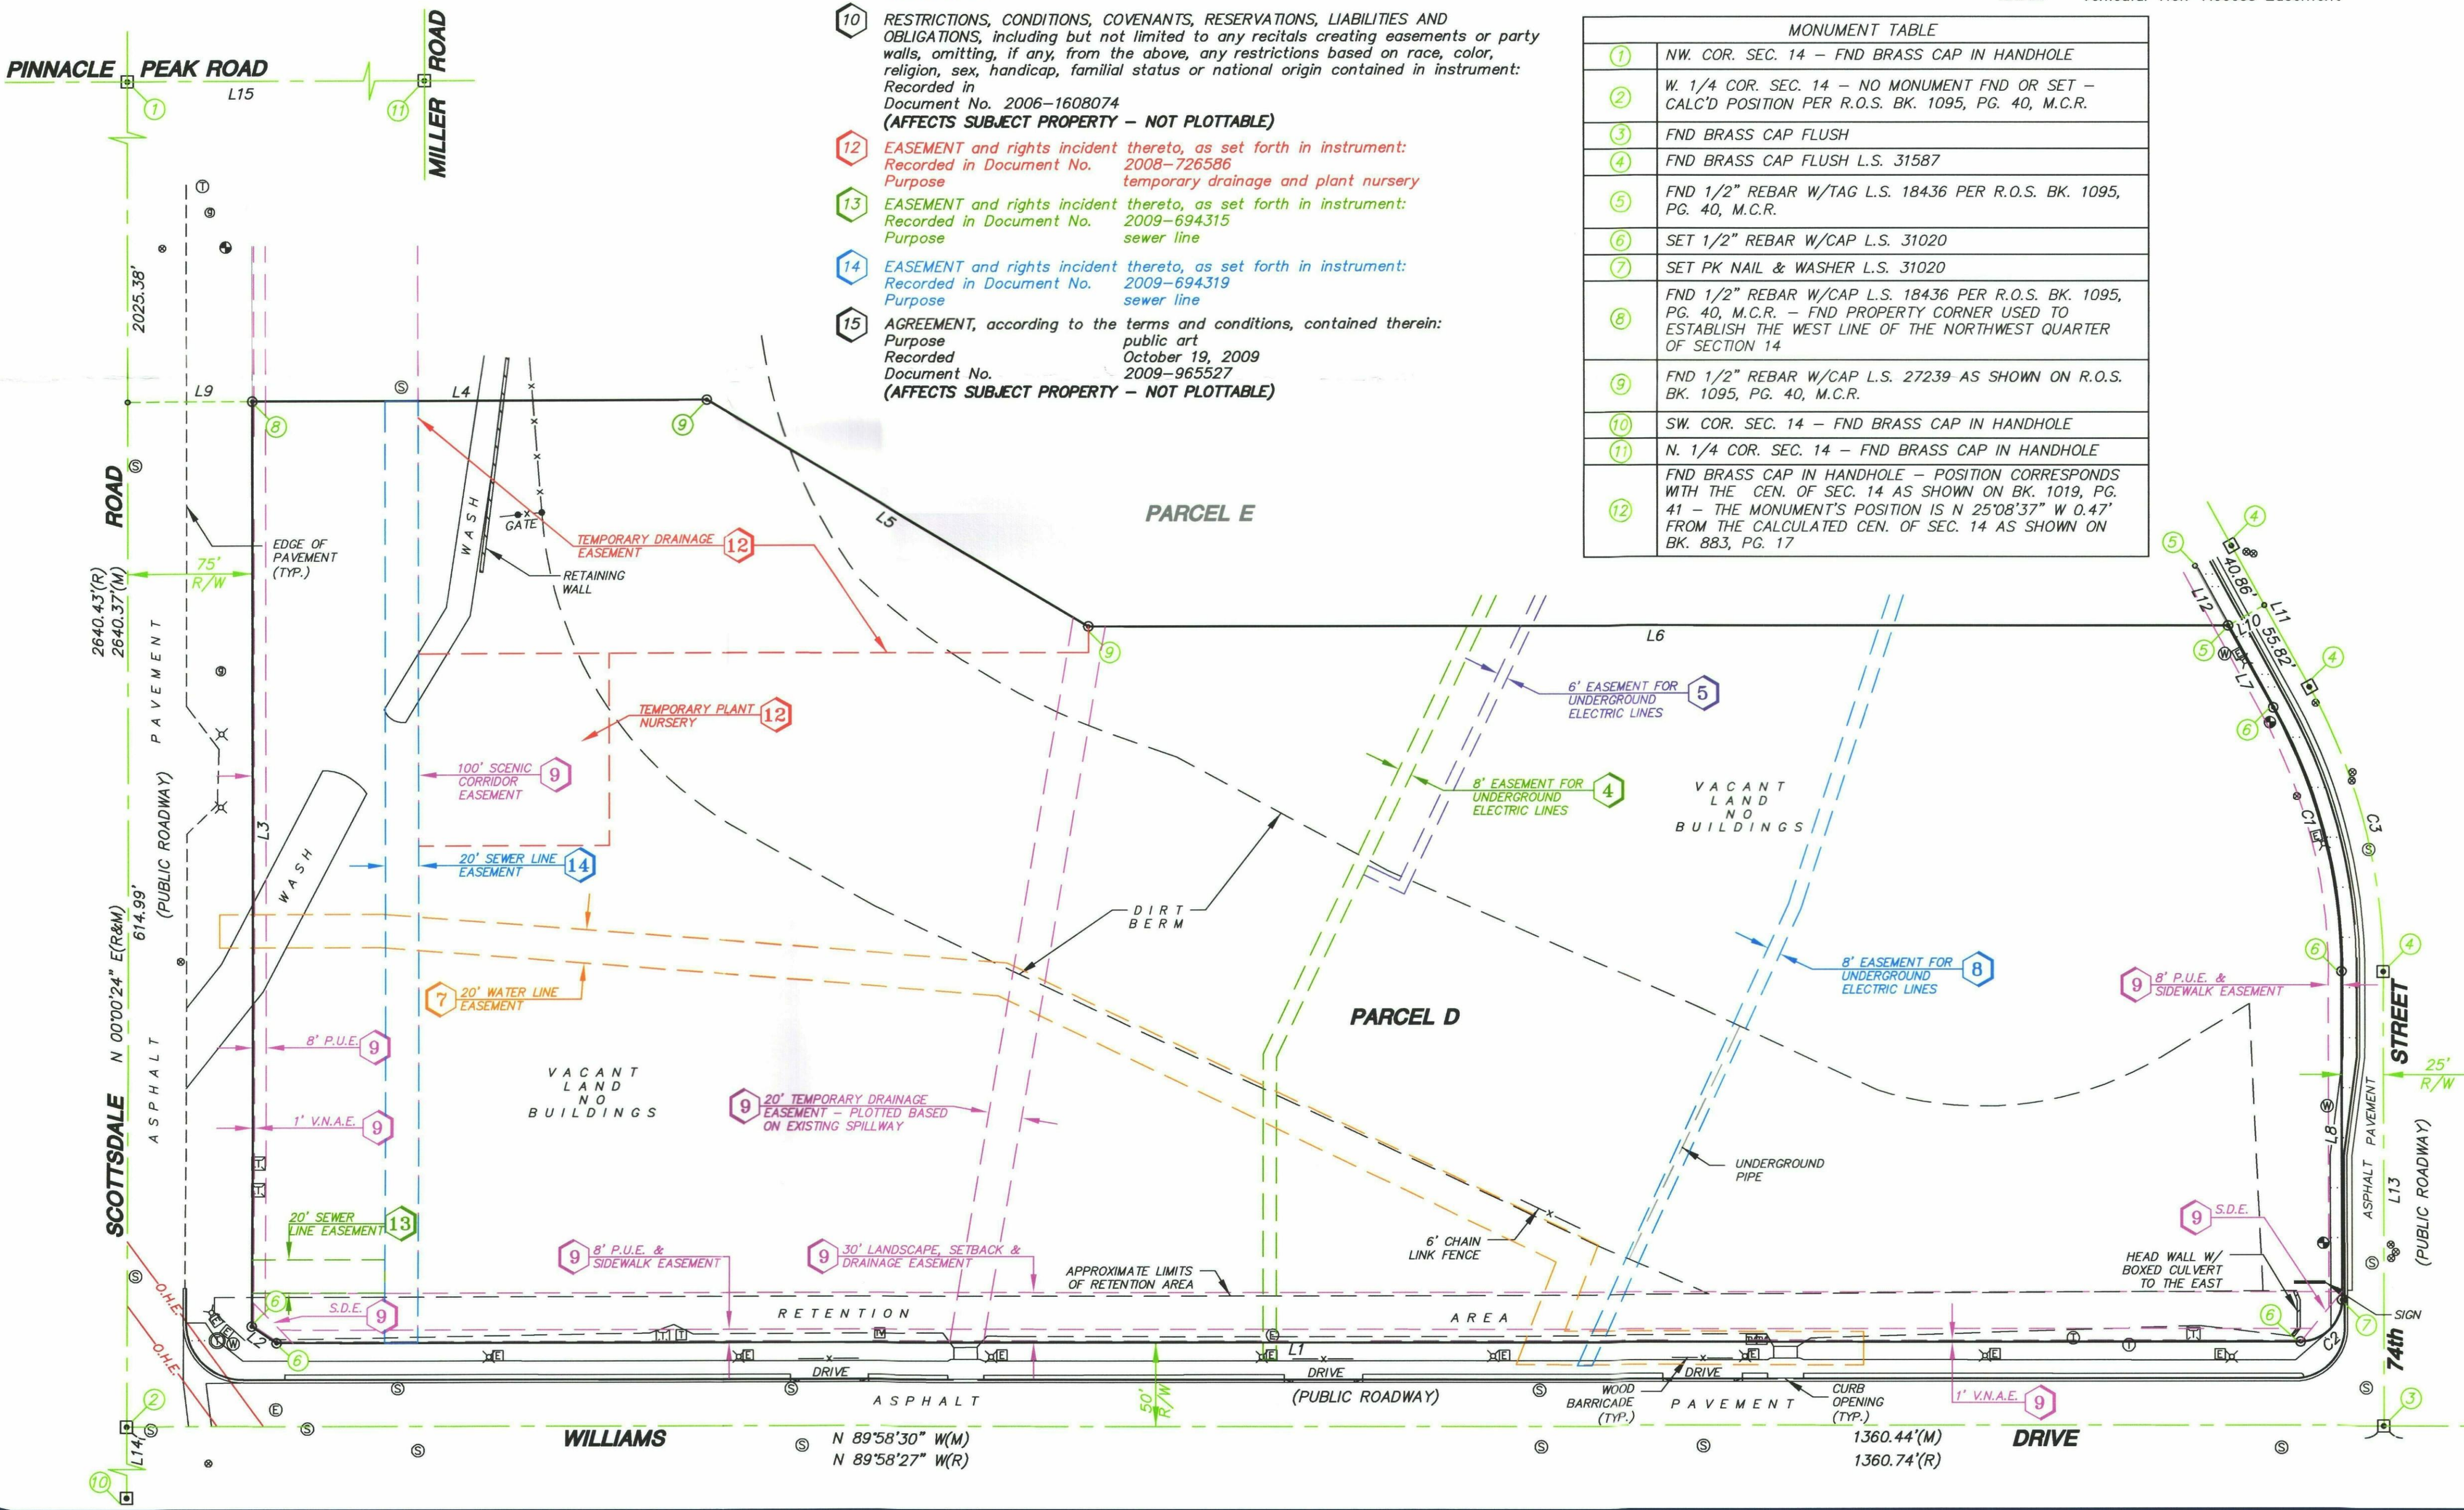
10 RESTRICTIONS, CONDITIONS, COVENANTS, RESERVATIONS, LIABILITIES AND OBLIGATIONS, including but not limited to any recitals creating easements or party walls, omitting, if any, from the above, any restrictions based on race, color, religion, sex, handicap, familial status or national origin contained in instrument:
Recorded in
Document No. 2006-1608074
(AFFECTS SUBJECT PROPERTY – NOT PLOTTABLE)

12 EASEMENT and rights incident thereto, as set forth in instrument:
Recorded in Document No. 2008-726586
Purpose temporary drainage and plant nursery

13 EASEMENT and rights incident thereto, as set forth in instrument:
Recorded in Document No. 2009-694315
Purpose sewer line

14 EASEMENT and rights incident thereto, as set forth in instrument:
Recorded in Document No. 2009-694319
Purpose sewer line

15 AGREEMENT, according to the terms and conditions, contained therein:
Purpose public art
Recorded October 19, 2009
Document No. 2009-965527
(AFFECTS SUBJECT PROPERTY – NOT PLOTTABLE)

| MONUMENT TABLE | |
|---|---|
| 1 | NW. COR. SEC. 14 – FND BRASS CAP IN HANDHOLE |
| 2 | W. 1/4 COR. SEC. 14 – NO MONUMENT FND OR SET – CALC'D POSITION PER R.O.S. BK. 1095, PG. 40, M.C.R. |
| 3 | FND BRASS CAP FLUSH |
| 4 | FND BRASS CAP FLUSH L.S. 31587 |
| 5 | FND 1/2" REBAR W/TAG L.S. 18436 PER R.O.S. BK. 1095, PG. 40, M.C.R. |
| 6 | SET 1/2" REBAR W/CAP L.S. 31020 |
| 7 | SET PK NAIL & WASHER L.S. 31020 |
| 8 | FND 1/2" REBAR W/CAP L.S. 18436 PER R.O.S. BK. 1095, PG. 40, M.C.R. – FND PROPERTY CORNER USED TO ESTABLISH THE WEST LINE OF THE NORTHWEST QUARTER OF SECTION 14 |
| 9 | FND 1/2" REBAR W/CAP L.S. 27239 AS SHOWN ON R.O.S. BK. 1095, PG. 40, M.C.R. |
| 10 | SW. COR. SEC. 14 – FND BRASS CAP IN HANDHOLE |
| 11 | N. 1/4 COR. SEC. 14 – FND BRASS CAP IN HANDHOLE |
| 12 | FND BRASS CAP IN HANDHOLE – POSITION CORRESPONDS WITH THE CEN. OF SEC. 14 AS SHOWN ON BK. 1019, PG. 41 – THE MONUMENT'S POSITION IS N 25°08'37" W 0.47' FROM THE CALCULATED CEN. OF SEC. 14 AS SHOWN ON BK. 883, PG. 17 |

PINNACLE PEAK ROAD L15 1 11 MILLER ROAD
2025.38' L9 8 L4 9 L5 9 L6 PARCEL E
SCOTTSDALE ROAD 75' R/W 2640.43'(R) 2640.37'(M) N 00°00'24" E(R&M) 614.99' ASPHALT PAVEMENT (PUBLIC ROADWAY)
EDGE OF PAVEMENT (TYP.) WASH GATE RETAINING WALL TEMPORARY DRAINAGE EASEMENT 12 TEMPORARY PLANT NURSERY 12
100' SCENIC CORRIDOR EASEMENT 9 20' SEWER LINE EASEMENT 14 L3 WASH DIRT BERM
7 20' WATER LINE EASEMENT 8' P.U.E. 9 1' V.N.A.E. 9 VACANT LAND NO BUILDINGS
9 20' TEMPORARY DRAINAGE EASEMENT – PLOTTED BASED ON EXISTING SPILLWAY
20' SEWER LINE EASEMENT 13
9 8' P.U.E. & SIDEWALK EASEMENT 9 30' LANDSCAPE, SETBACK & DRAINAGE EASEMENT APPROXIMATE LIMITS OF RETENTION AREA
6' CHAIN LINK FENCE
S.D.E. 9 6 L2 6 RETENTION AREA O.H.E. O.H.E.
PARCEL D
6' EASEMENT FOR UNDERGROUND ELECTRIC LINES 5
8' EASEMENT FOR UNDERGROUND ELECTRIC LINES 4
VACANT LAND NO BUILDINGS
8' EASEMENT FOR UNDERGROUND ELECTRIC LINES 8
UNDERGROUND PIPE
9 8' P.U.E. & SIDEWALK EASEMENT
9 S.D.E.
HEAD WALL W/ BOXED CULVERT TO THE EAST
SIGN 7 C2 6
74th STREET 25' R/W ASPHALT PAVEMENT (PUBLIC ROADWAY) L13 L8
5 4 40.86' L12 L11 L10 55.82' 5 4 L7 6 C1 C3 6 4
DRIVE L1 DRIVE DRIVE
50' R/W
WOOD BARRICADE (TYP.) CURB OPENING (TYP.)
1' V.N.A.E. 9
ASPHALT (PUBLIC ROADWAY) PAVEMENT
WILLIAMS DRIVE
N 89°58'30" W(M)
N 89°58'27" W(R)
1360.44'(M)
1360.74'(R)
2 L14 10 3